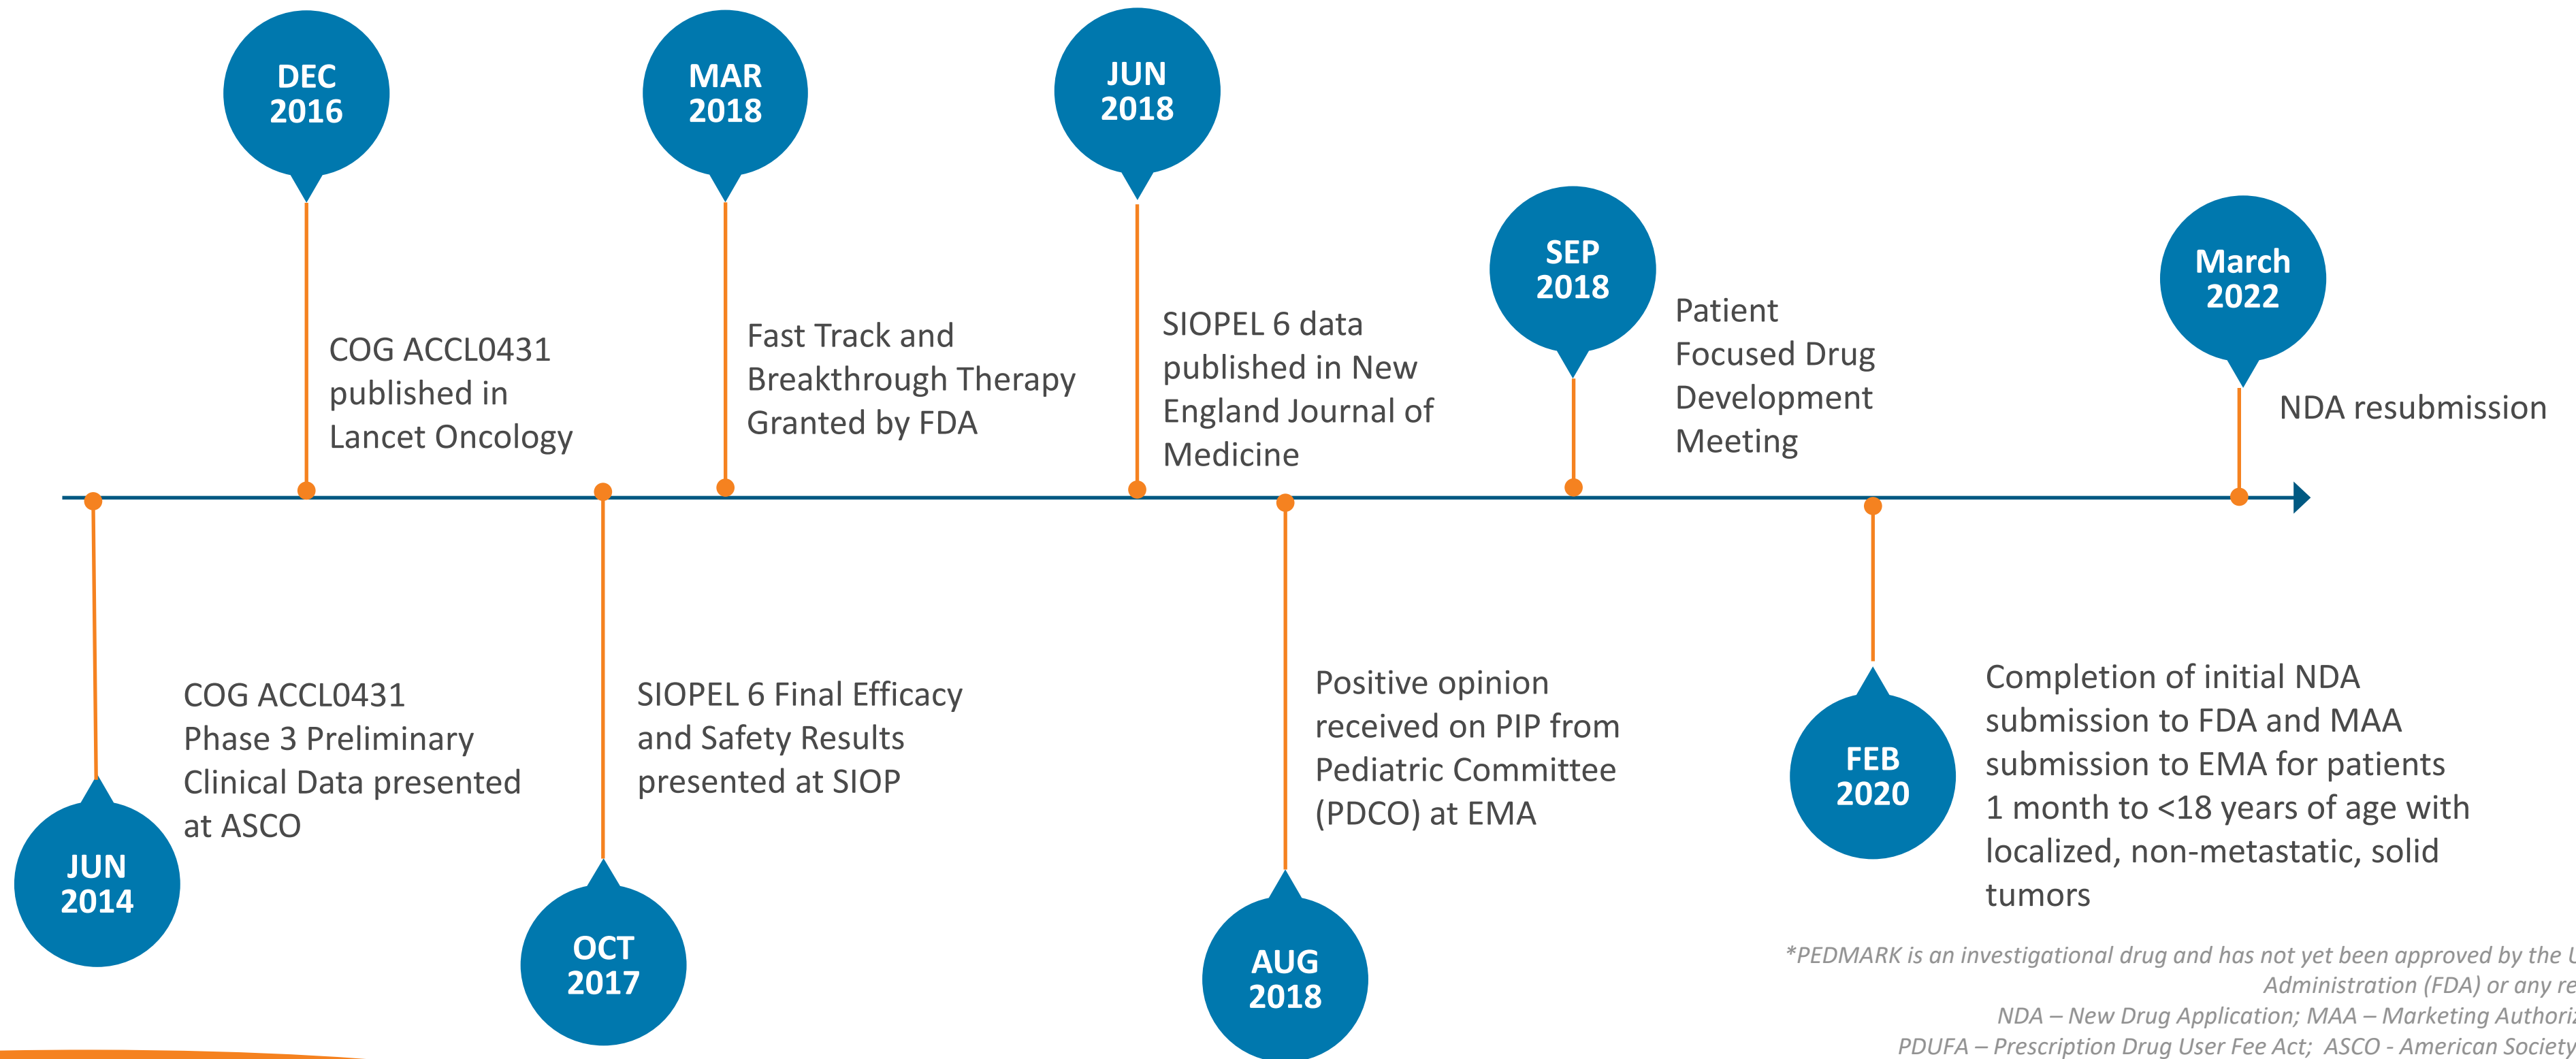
DEC 2016

COG ACCL0431 published in Lancet Oncology

MAR 2018

Fast Track and Breakthrough Therapy Granted by FDA

JUN 2018

SIOPEL 6 data published in New England Journal of Medicine

SEP 2018

Patient Focused Drug Development Meeting

March 2022

NDA resubmission

JUN 2014

COG ACCL0431 Phase 3 Preliminary Clinical Data presented at ASCO

OCT 2017

SIOPEL 6 Final Efficacy and Safety Results presented at SIOP

AUG 2018

Positive opinion received on PIP from Pediatric Committee (PDCO) at EMA

FEB 2020

Completion of initial NDA submission to FDA and MAA submission to EMA for patients 1 month to <18 years of age with localized, non-metastatic, solid tumors

*PEDMARK is an investigational drug and has not yet been approved by the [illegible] Administration (FDA) or any re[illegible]

NDA – New Drug Application; MAA – Marketing Authori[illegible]

PDUFA – Prescription Drug User Fee Act; ASCO - American Society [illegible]